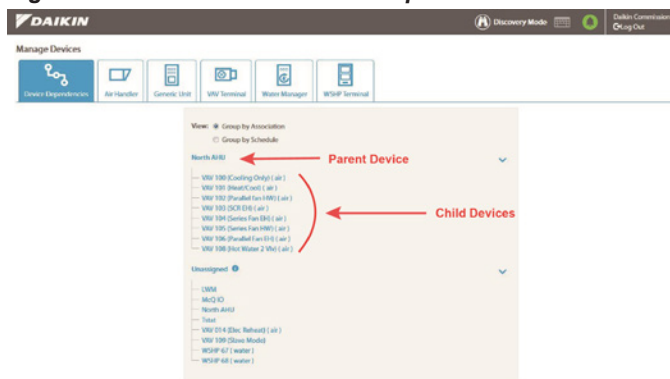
DAIKIN

Discovery Mode

Daikin Commission
Log Out

Manage Devices

Device Dependencies | Air Handler | Generic Unit | VAV Terminal | Water Manager | WSHP Terminal

View: Group by Association
Group by Schedule

North AHU

Parent Device

VAV 100 (Cooling Only) ( air )
VAV 101 (Heat/Cool) ( air )
VAV 102 (Parallel Fan HW) ( air )
VAV 103 (SCR EH) ( air )
VAV 104 (Series Fan EH) ( air )
VAV 105 (Series Fan HW) ( air )
VAV 106 (Parallel Fan EH) ( air )
VAV 108 (Hot Water 2 Vlv) ( air )

Child Devices

Unassigned

LWM
McQ IO
North AHU
Total
VAV 014 (Elec Reheat) ( air )
VAV 109 (Slave Mode)
WSHP 67 ( water )
WSHP 68 ( water )